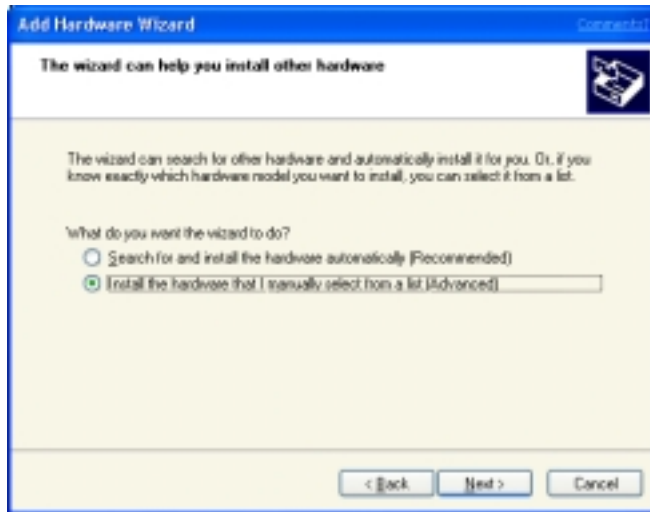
Add Hardware Wizard

Comments?

The wizard can help you install other hardware

The wizard can search for other hardware and automatically install it for you. Or, if you know exactly which hardware model you want to install, you can select it from a list.

What do you want the wizard to do?

Search for and install the hardware automatically (Recommended)

Install the hardware that I manually select from a list (Advanced)

< Back

Next >

Cancel